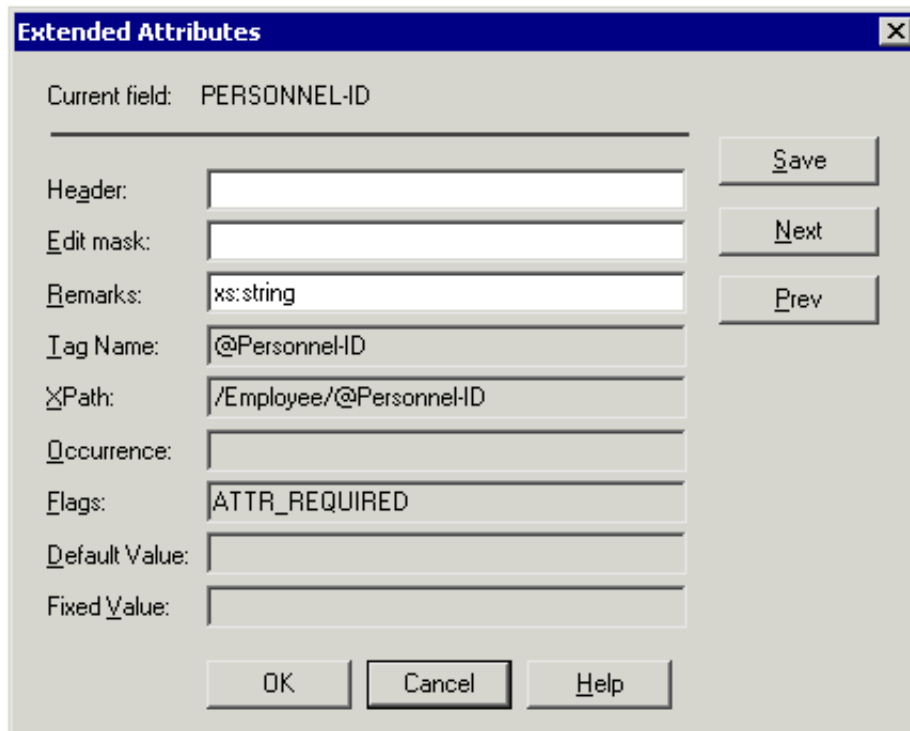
Extended Attributes

Current field: PERSONNEL-ID

Save

Next

Prev

Header:

Edit mask:

Remarks: xs:string

Tag Name: @Personnel-ID

XPath: /Employee/@Personnel-ID

Occurrence:

Flags: ATTR_REQUIRED

Default Value:

Fixed Value:

OK

Cancel

Help